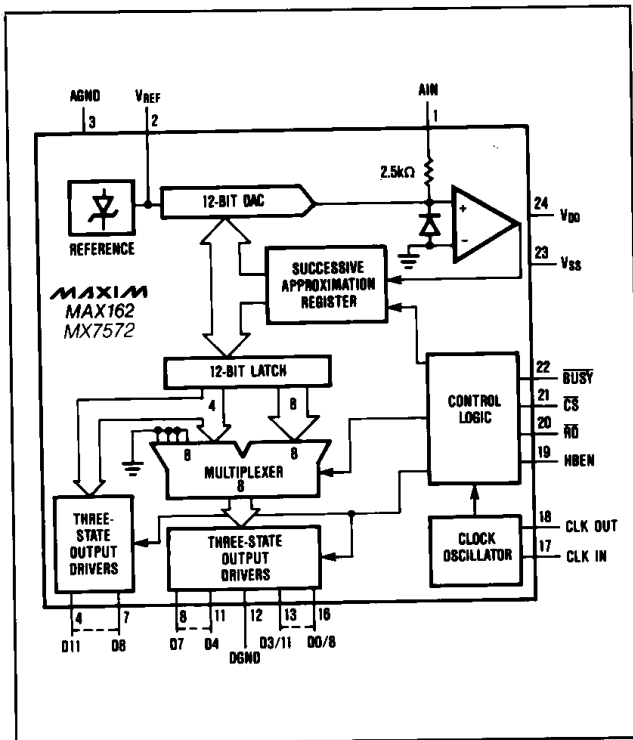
AGND
3
$V_{REF}$
2
AIN
1
2.5kΩ
REFERENCE
12-BIT DAC
+
-
24 $V_{DD}$
23 $V_{SS}$
SUCCESSIVE APPROXIMATION REGISTER
MAXIM
MAX162
MX7572
12-BIT LATCH
4
8
8
8
MULTIPLEXER
8
CONTROL LOGIC
22 $\overline{BUSY}$
21 $\overline{CS}$
20 $\overline{RD}$
19 HBEN
THREE-STATE OUTPUT DRIVERS
THREE-STATE OUTPUT DRIVERS
CLOCK OSCILLATOR
18 CLK OUT
17 CLK IN
4
7
D11
D8
8
11
D7
D4
12
DGND
13
16
D3/11
D0/8